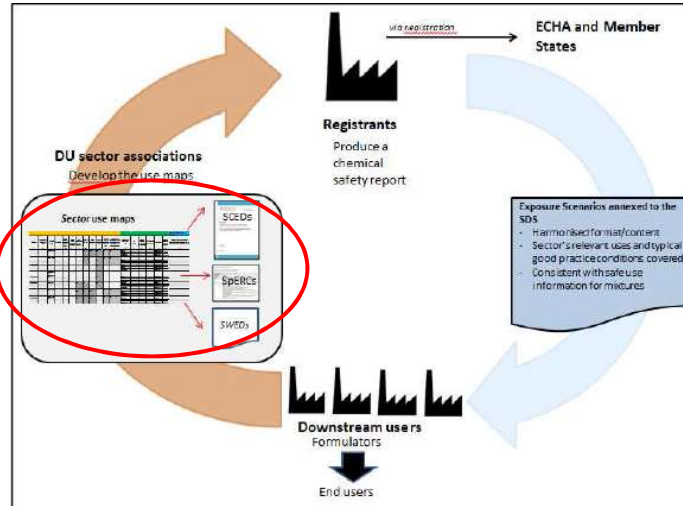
via registration

ECHA and Member States

Registrants

Produce a chemical safety report

DU sector associations

Develop the use maps

Sector use maps

SCEDs

SpERCs

SWEDs

Exposure Scenarios annexed to the SDS

- Harmonised format/content
- Sector's relevant uses and typical good practice conditions covered
- Consistent with safe use information for mixtures

Downstream users

Formulators

End users